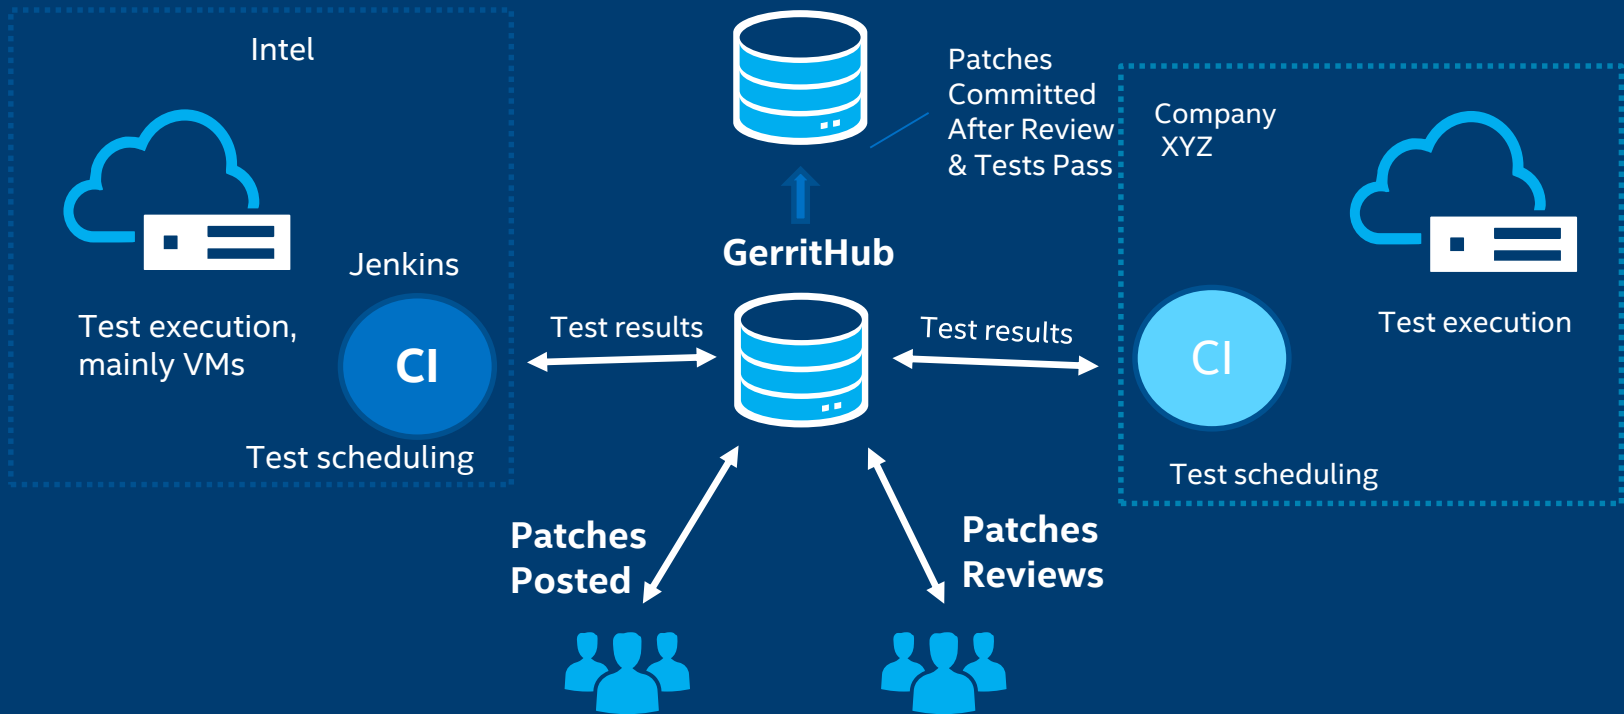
Intel

Jenkins

Test execution, mainly VMs

CI

Test scheduling

Patches Committed After Review & Tests Pass

GerritHub

Test results

Test results

Company XYZ

CI

Test execution

Test scheduling

Patches Posted

Patches Reviews